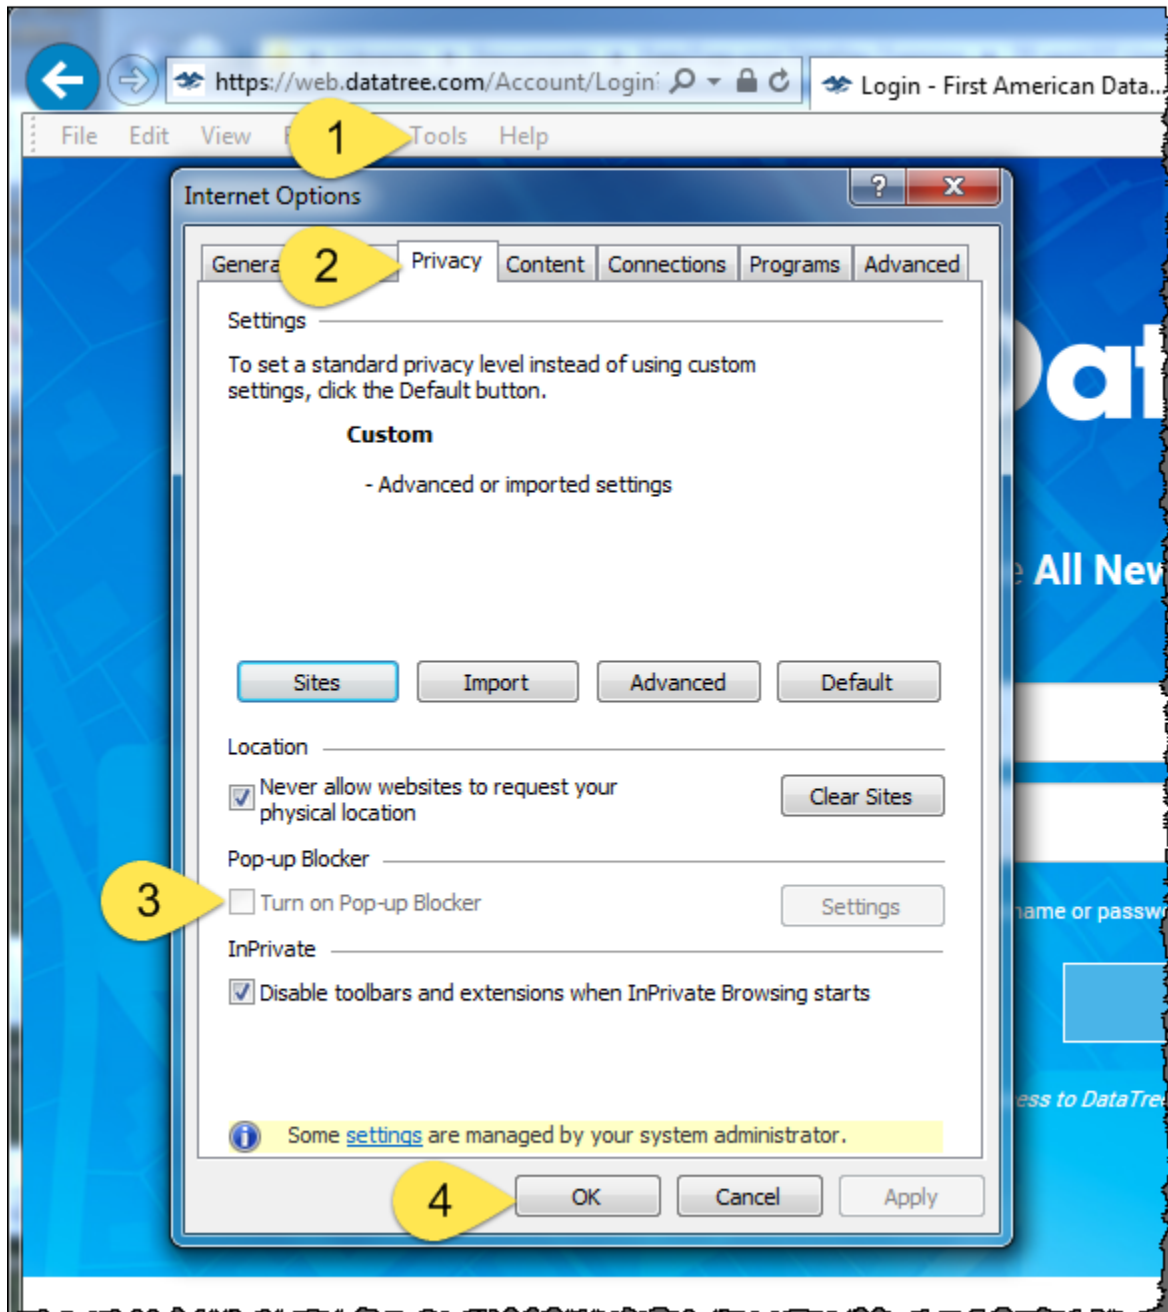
https://web.datatree.com/Account/Login

Login - First American Data...

File Edit View F

1

Tools Help

Internet Options

?

x

Genera

2

Privacy Content Connections Programs Advanced

Settings

To set a standard privacy level instead of using custom settings, click the Default button.

Custom

- Advanced or imported settings

Sites Import Advanced Default

Location

Never allow websites to request your physical location

Clear Sites

Pop-up Blocker

3

Turn on Pop-up Blocker

Settings

InPrivate

Disable toolbars and extensions when InPrivate Browsing starts

Some settings are managed by your system administrator.

4

OK Cancel Apply

Dat

All New

name or passw

ess to DataTre